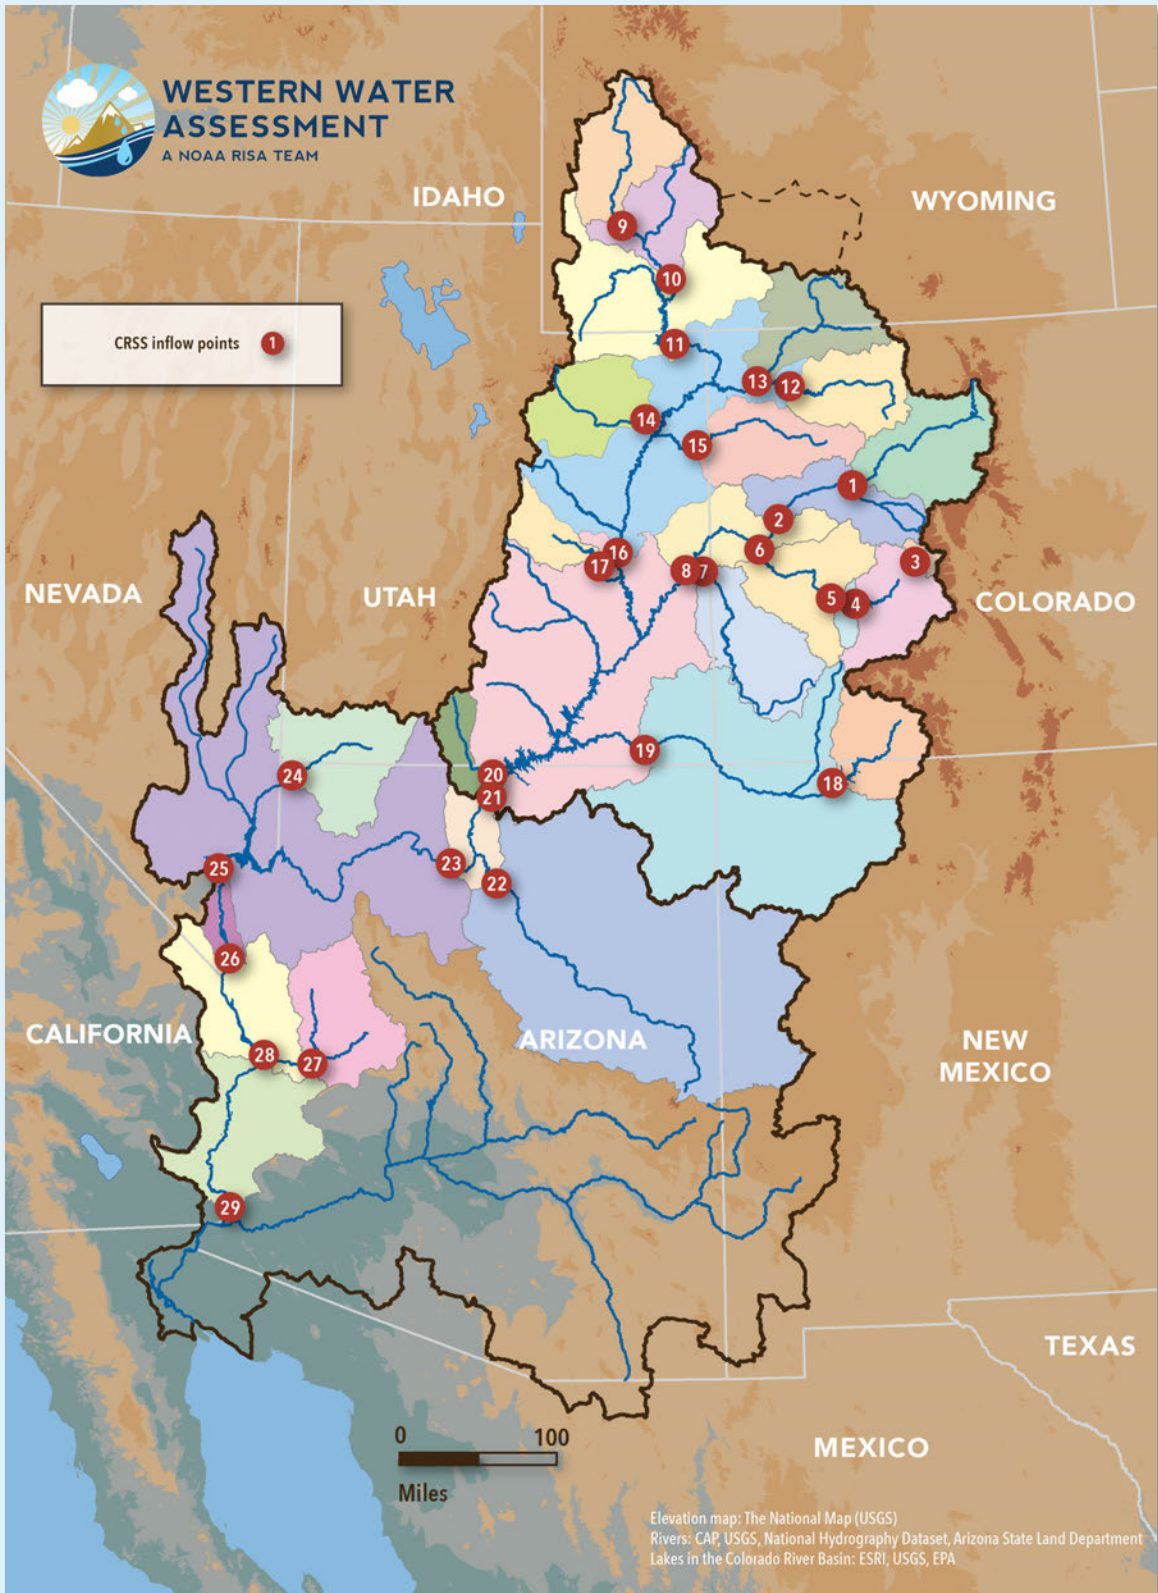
WESTERN WATER ASSESSMENT
A NOAA RISA TEAM

IDAHO

WYOMING

CRSS inflow points 1

9
10
11
13 12
14
15
1
2
3
6
17 16
8 7
5 4

NEVADA

UTAH

COLORADO

19
24
20
21
18
25
23
22
26
28
27
29

CALIFORNIA

ARIZONA

NEW MEXICO

TEXAS

MEXICO

0 100
Miles

Elevation map: The National Map (USGS)
Rivers: CAP, USGS, National Hydrography Dataset, Arizona State Land Department
Lakes in the Colorado River Basin: ESRI, USGS, EPA